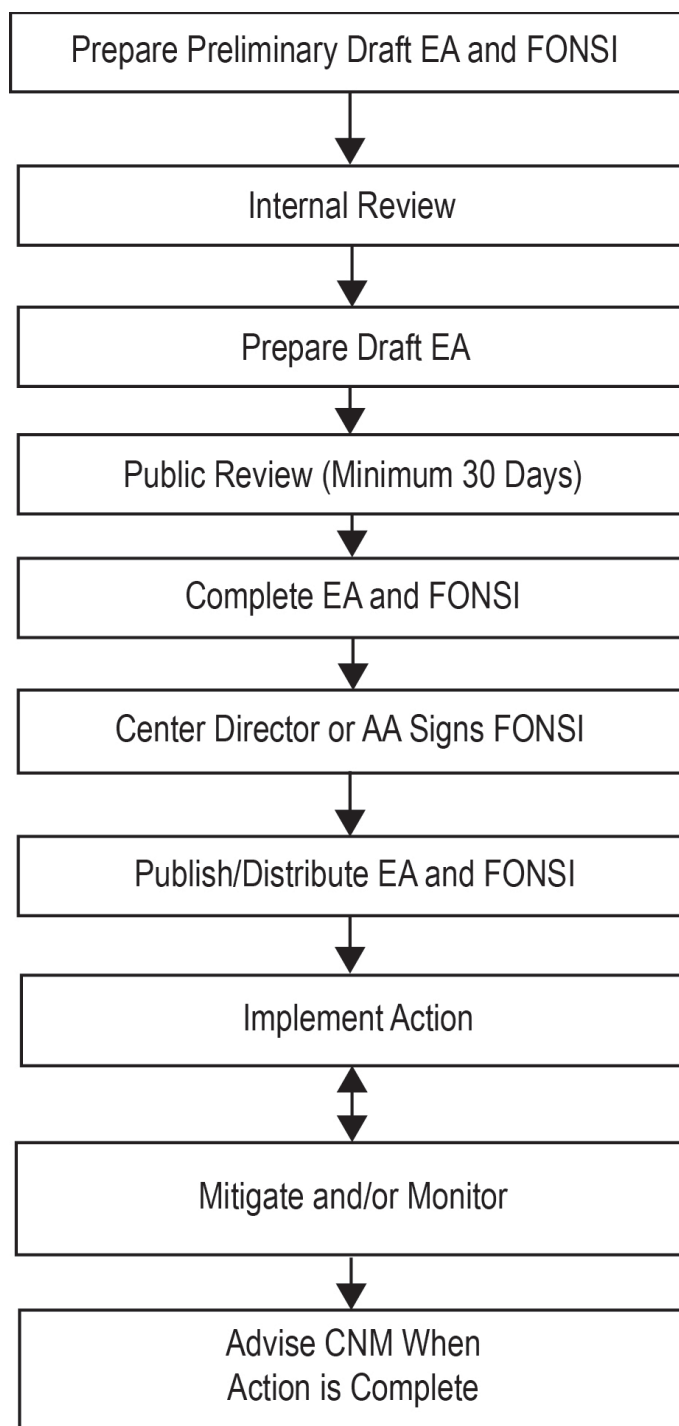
Prepare Preliminary Draft EA and FONSI

Internal Review

Prepare Draft EA

Public Review (Minimum 30 Days)

Complete EA and FONSI

Center Director or AA Signs FONSI

Publish/Distribute EA and FONSI

Implement Action

Mitigate and/or Monitor

Advise CNM When Action is Complete